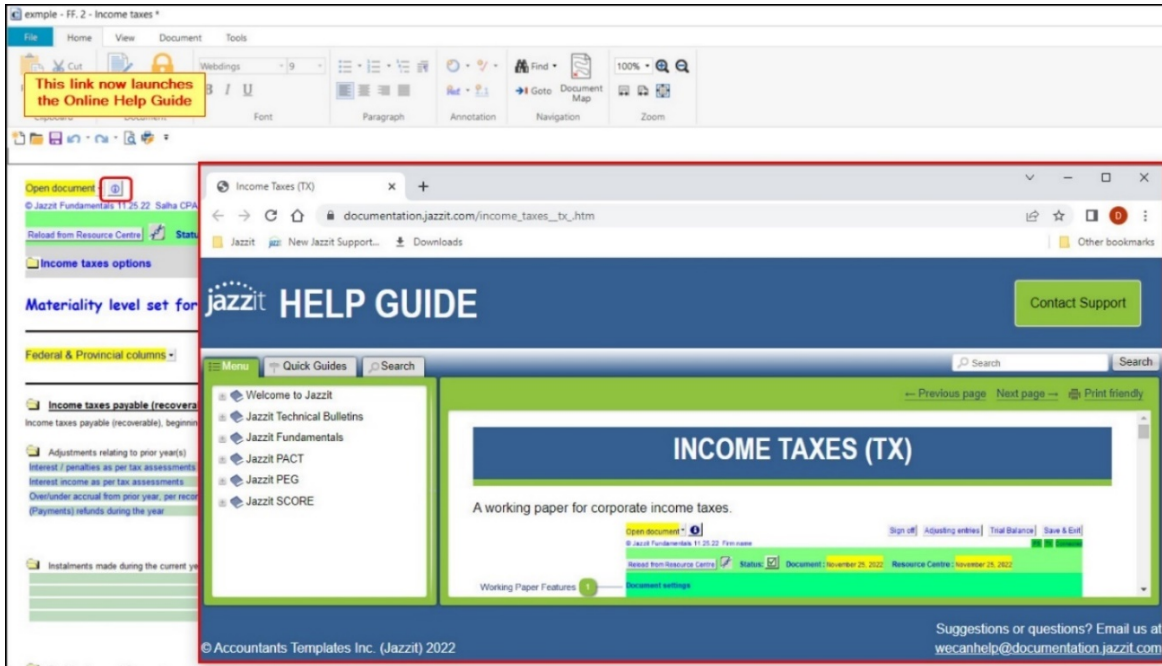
exmple - FF. 2 - Income taxes *

File Home View Document Tools

Cut

This link now launches the Online Help Guide

Webdings 9

B I U

Font Paragraph Annotation

Find Goto Document Map

Navigation

100% Zoom

Open document

© Jazzit Fundamentals 11.25.22 Salha CPA

Reload from Resource Centre Statu

Income taxes options

Materiality level set for

Federal & Provincial columns

Income taxes payable (recovera

Income taxes payable (recoverable), beginnin

Adjustments relating to prior year(s)

Interest / penalties as per tax assessments

Interest income as per tax assessments

Over/under accrual from prior year, per recor

(Payments) refunds during the year

Instalments made during the current ye

Income Taxes (TX) × +

documentation.jazzit.com/income_taxes__tx_.htm

Jazzit New Jazzit Support... Downloads Other bookmarks

jazzit HELP GUIDE

Contact Support

Menu Quick Guides Search

Search Search

Welcome to Jazzit
Jazzit Technical Bulletins
Jazzit Fundamentals
Jazzit PACT
Jazzit PEG
Jazzit SCORE

← Previous page Next page → Print friendly

INCOME TAXES (TX)

A working paper for corporate income taxes.

Open document

© Jazzit Fundamentals 11.25.22 Firm name

Sign off Adjusting entries Trial Balance Save & Exit

Reload from Resource Centre Status: Document: November 25, 2022 Resource Centre: November 25, 2022

Working Paper Features 1 Document settings

© Accountants Templates Inc. (Jazzit) 2022

Suggestions or questions? Email us at wecanhelp@documentation.jazzit.com